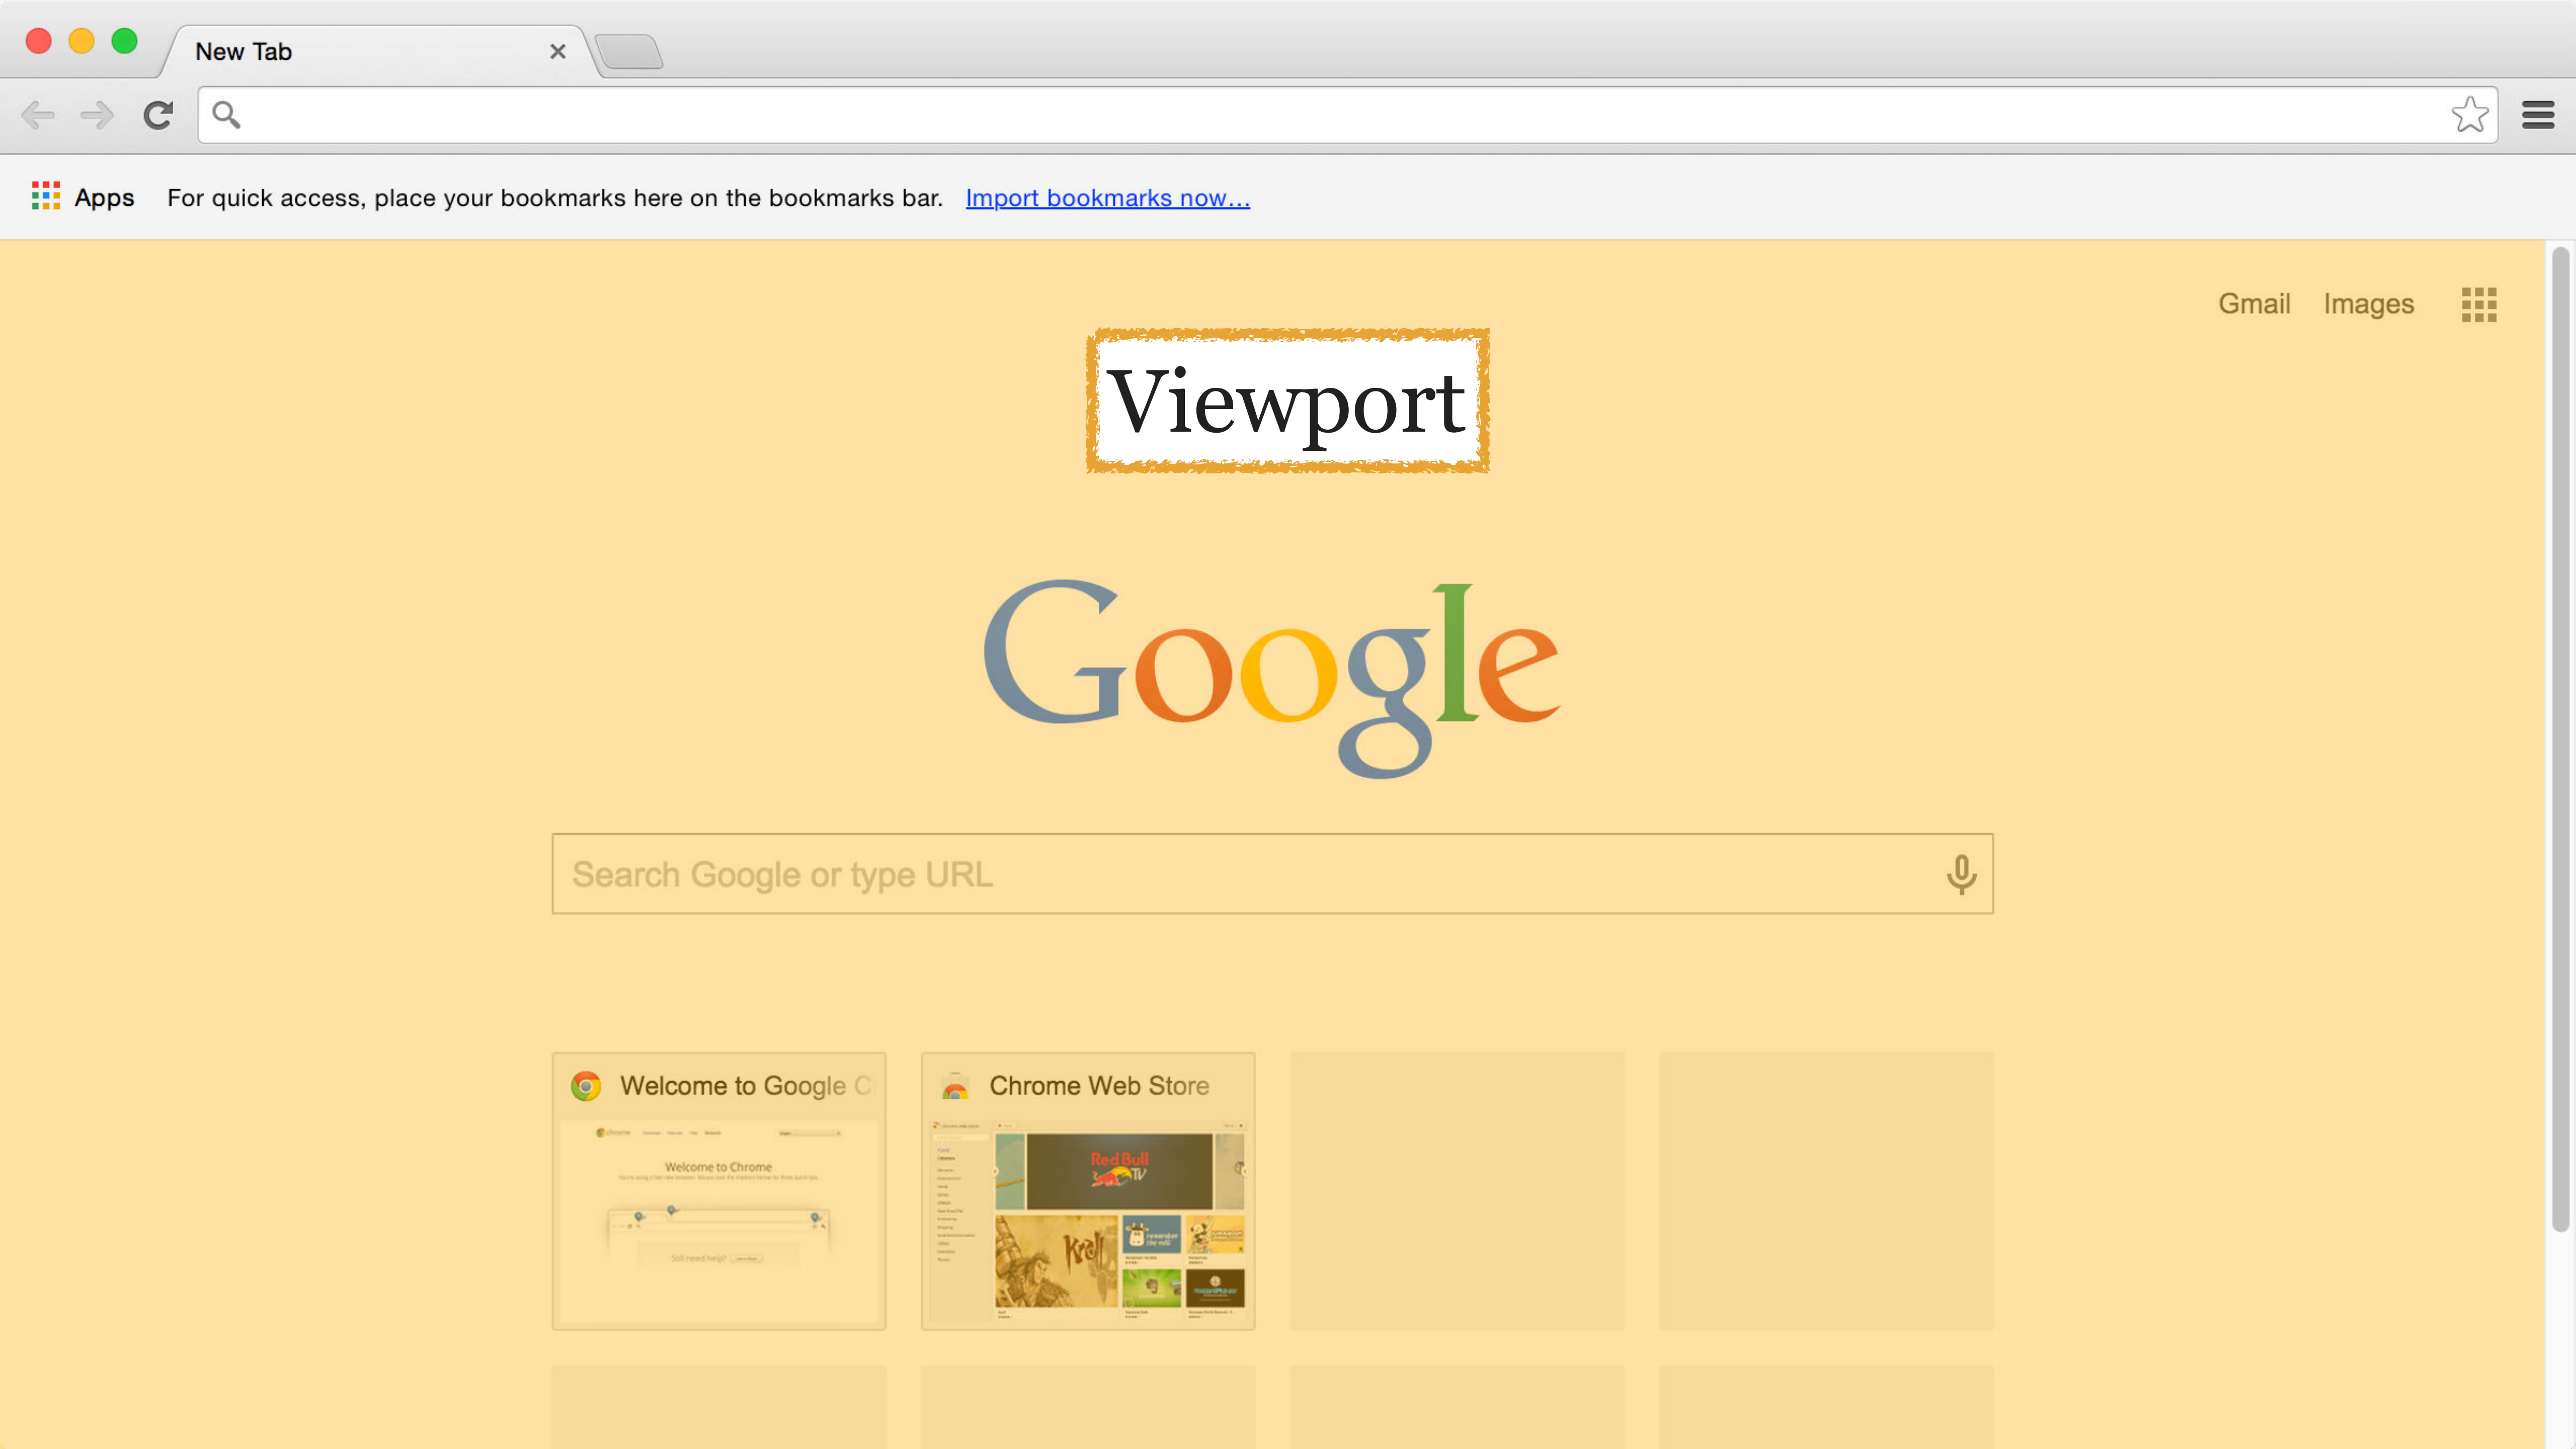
New Tab

Apps For quick access, place your bookmarks here on the bookmarks bar. Import bookmarks now...

Gmail Images

Viewport

Google

Search Google or type URL

Welcome to Google C

Welcome to Chrome

Chrome Web Store

Red Bull TV

Kroll